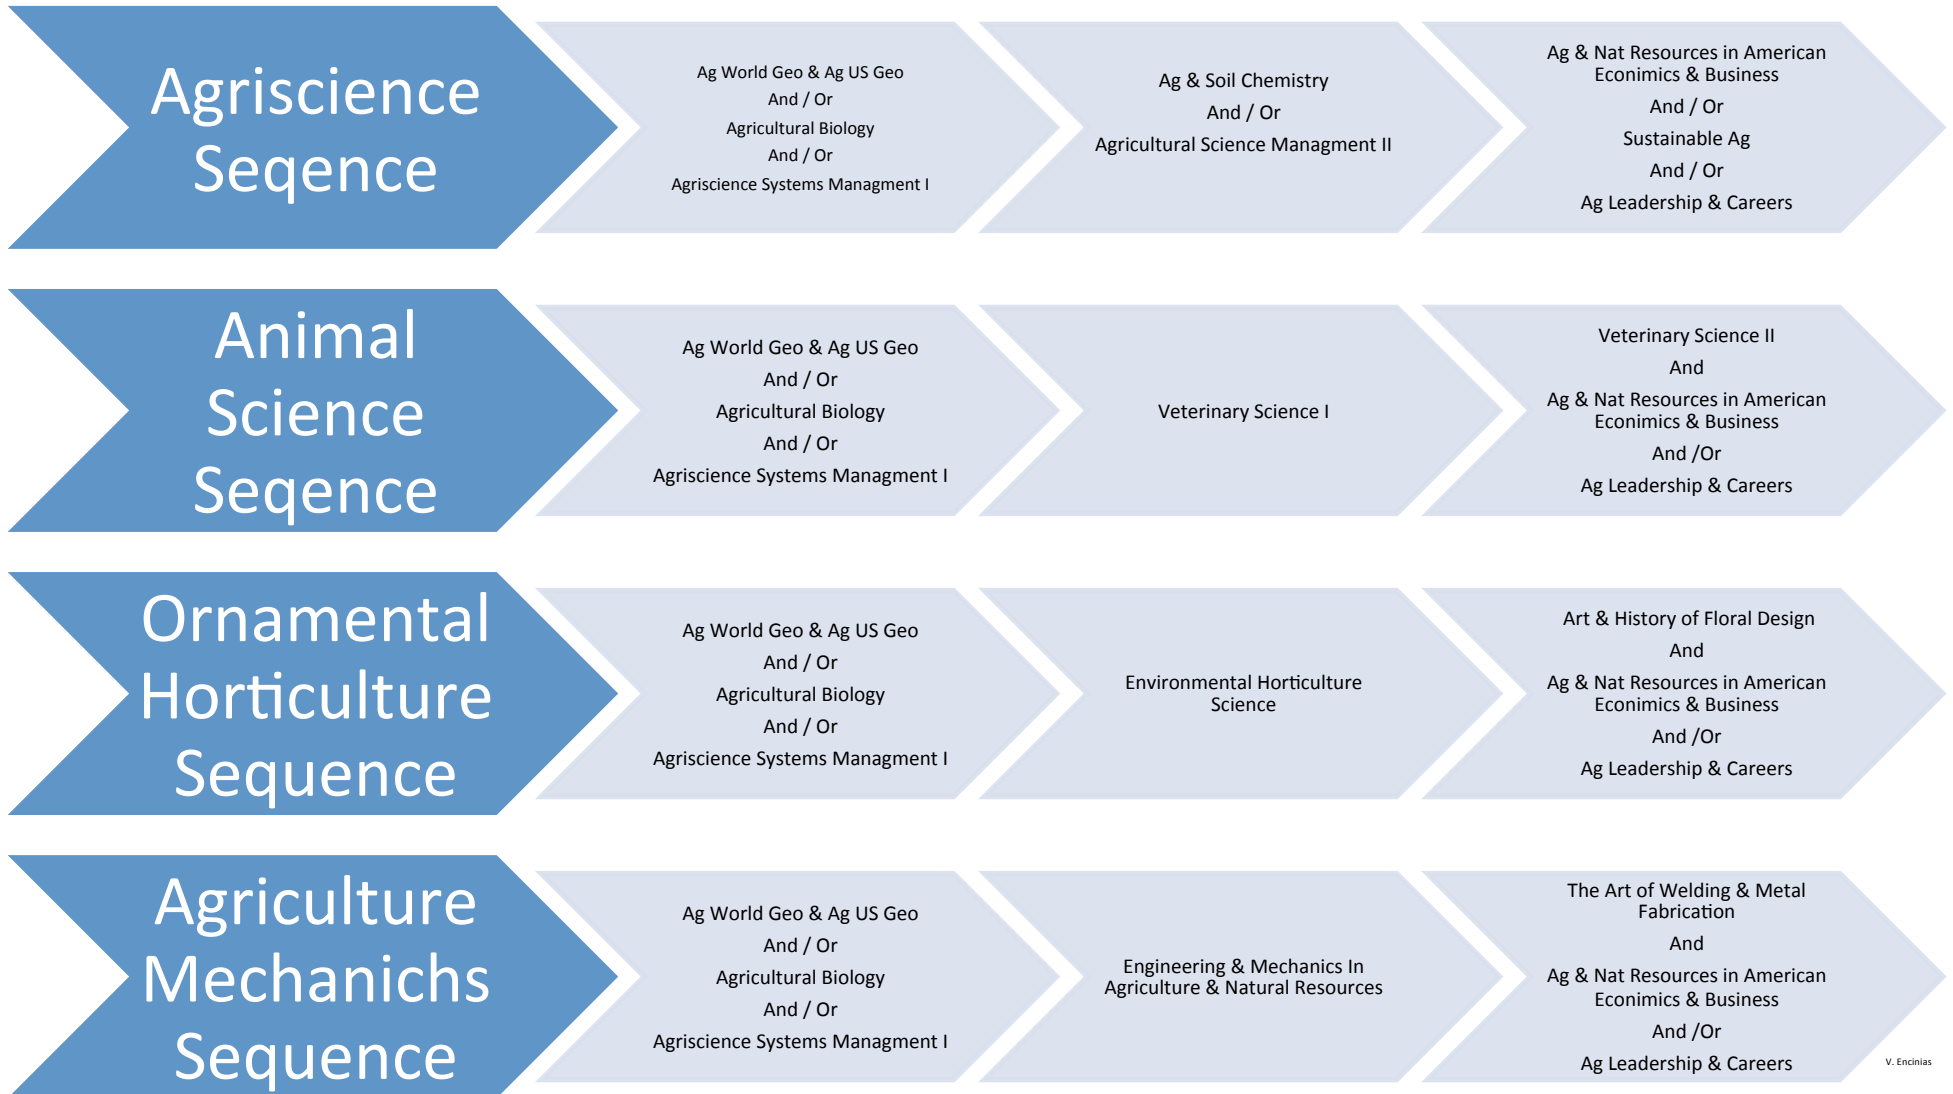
Agriscience Seqence

Ag World Geo & Ag US Geo
And / Or
Agricultural Biology
And / Or
Agriscience Systems Managment I

Ag & Soil Chemistry
And / Or
Agricultural Science Managment II

Ag & Nat Resources in American Econimics & Business
And / Or
Sustainable Ag
And / Or
Ag Leadership & Careers

Animal Science Seqence

Ag World Geo & Ag US Geo
And / Or
Agricultural Biology
And / Or
Agriscience Systems Managment I

Veterinary Science I

Veterinary Science II
And
Ag & Nat Resources in American Econimics & Business
And /Or
Ag Leadership & Careers

Ornamental Horticulture Sequence

Ag World Geo & Ag US Geo
And / Or
Agricultural Biology
And / Or
Agriscience Systems Managment I

Environmental Horticulture Science

Art & History of Floral Design
And
Ag & Nat Resources in American Econimics & Business
And /Or
Ag Leadership & Careers

Agriculture Mechanichs Sequence

Ag World Geo & Ag US Geo
And / Or
Agricultural Biology
And / Or
Agriscience Systems Managment I

Engineering & Mechanics In Agriculture & Natural Resources

The Art of Welding & Metal Fabrication
And
Ag & Nat Resources in American Econimics & Business
And /Or
Ag Leadership & Careers

V. Encinias